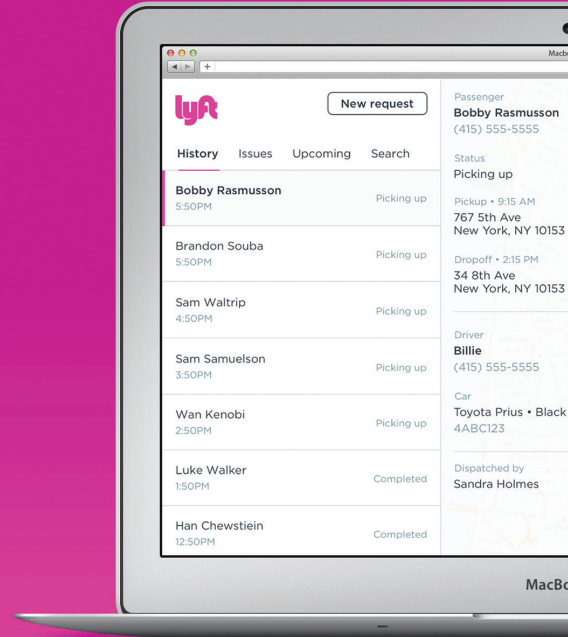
Macb

lyft

New request

History Issues Upcoming Search

Bobby Rasmusson
5:50PM
Picking up

Brandon Souba
5:50PM
Picking up

Sam Waltrip
4:50PM
Picking up

Sam Samuelson
3:50PM
Picking up

Wan Kenobi
2:50PM
Picking up

Luke Walker
1:50PM
Completed

Han Chewstein
12:50PM
Completed

Passenger
Bobby Rasmusson
(415) 555-5555

Status
Picking up

Pickup • 9:15 AM
767 5th Ave
New York, NY 10153

Dropoff • 2:15 PM
34 8th Ave
New York, NY 10153

Driver
Billie
(415) 555-5555

Car
Toyota Prius • Black
4ABC123

Dispatched by
Sandra Holmes

MacBo